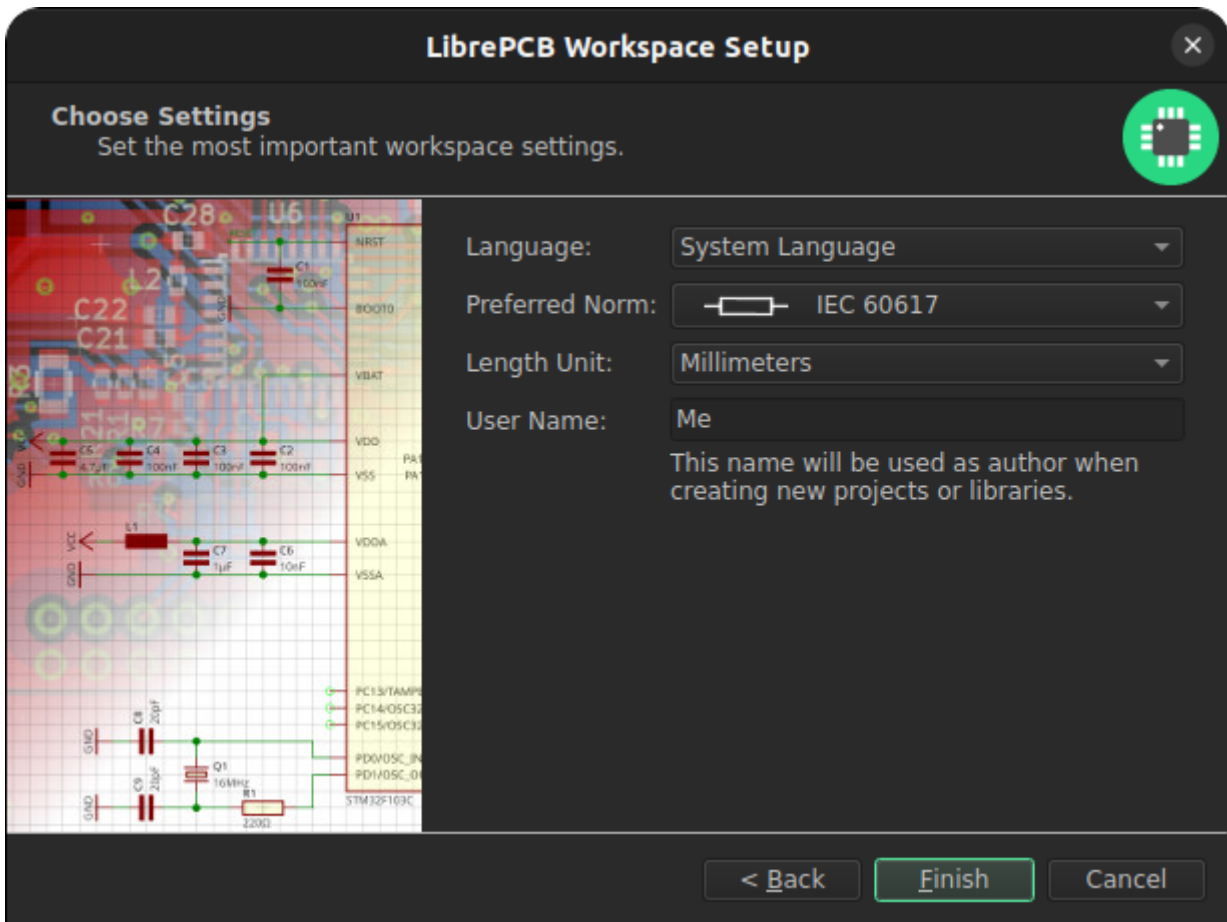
LibrePCB Workspace Setup

Choose Settings
Set the most important workspace settings.

C28 U6 U1 NRST C1 100nF L2 C22 C21 BOOT0 VBAT C5 4.7μF C4 100nF C3 100nF C2 100nF VDD VSS GND L1 VCC C7 1μF C6 10nF VDDA VSSA GND PC13/TAMP PC14/OSC32 PC15/OSC32 C8 20pF GND PD0/OSC_IN PD1/OSC_O Q1 16MHz C9 20pF GND R1 220Ω STM32F103C

Language: System Language
Preferred Norm: IEC 60617
Length Unit: Millimeters
User Name: Me
This name will be used as author when creating new projects or libraries.

< Back
Finish
Cancel